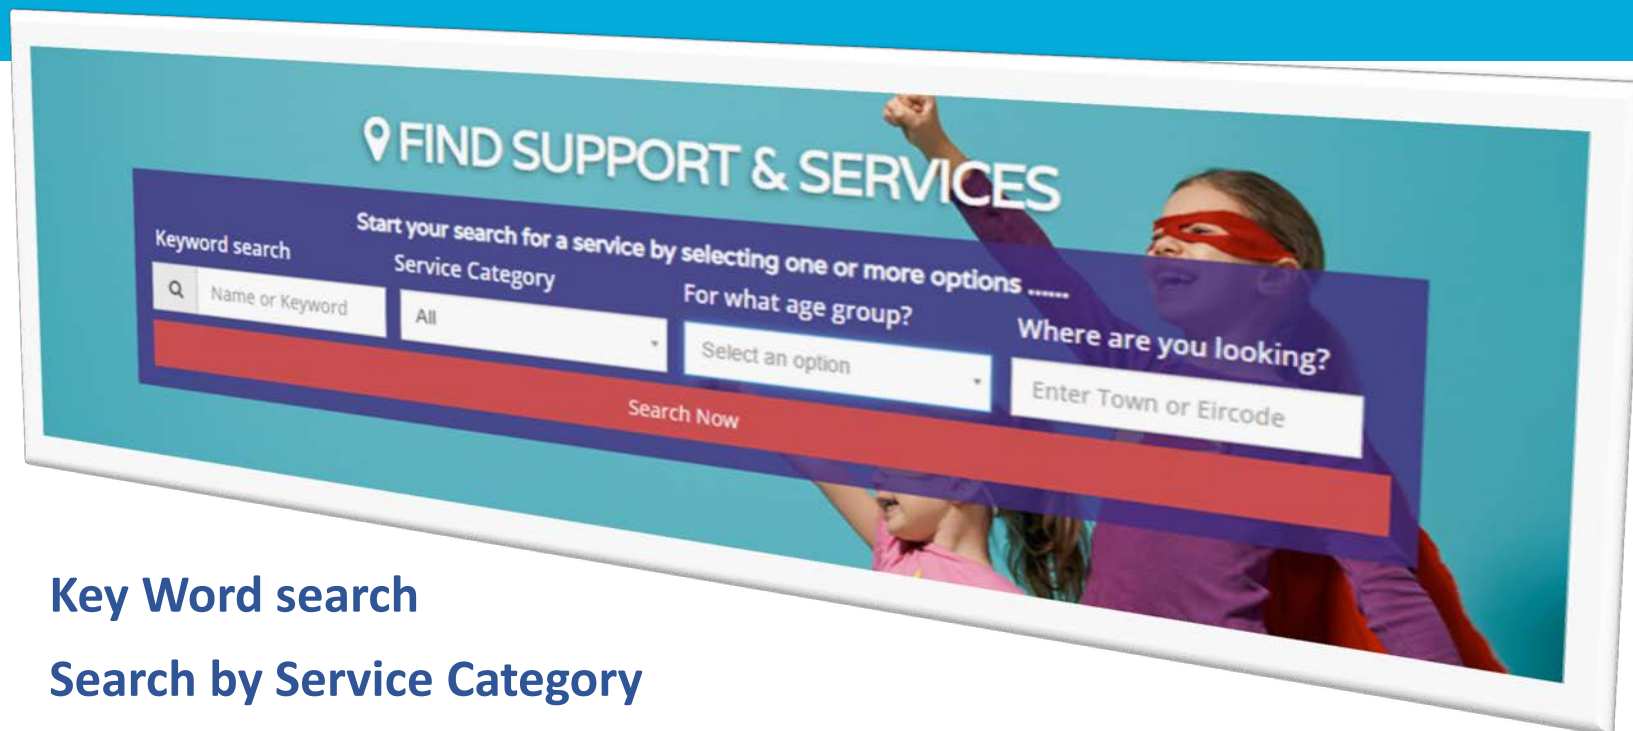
FIND SUPPORT & SERVICES

Start your search for a service by selecting one or more options ......

Keyword search

Name or Keyword

Service Category

All

For what age group?

Select an option

Where are you looking?

Enter Town or Eircode

Search Now

Key Word search

Search by Service Category